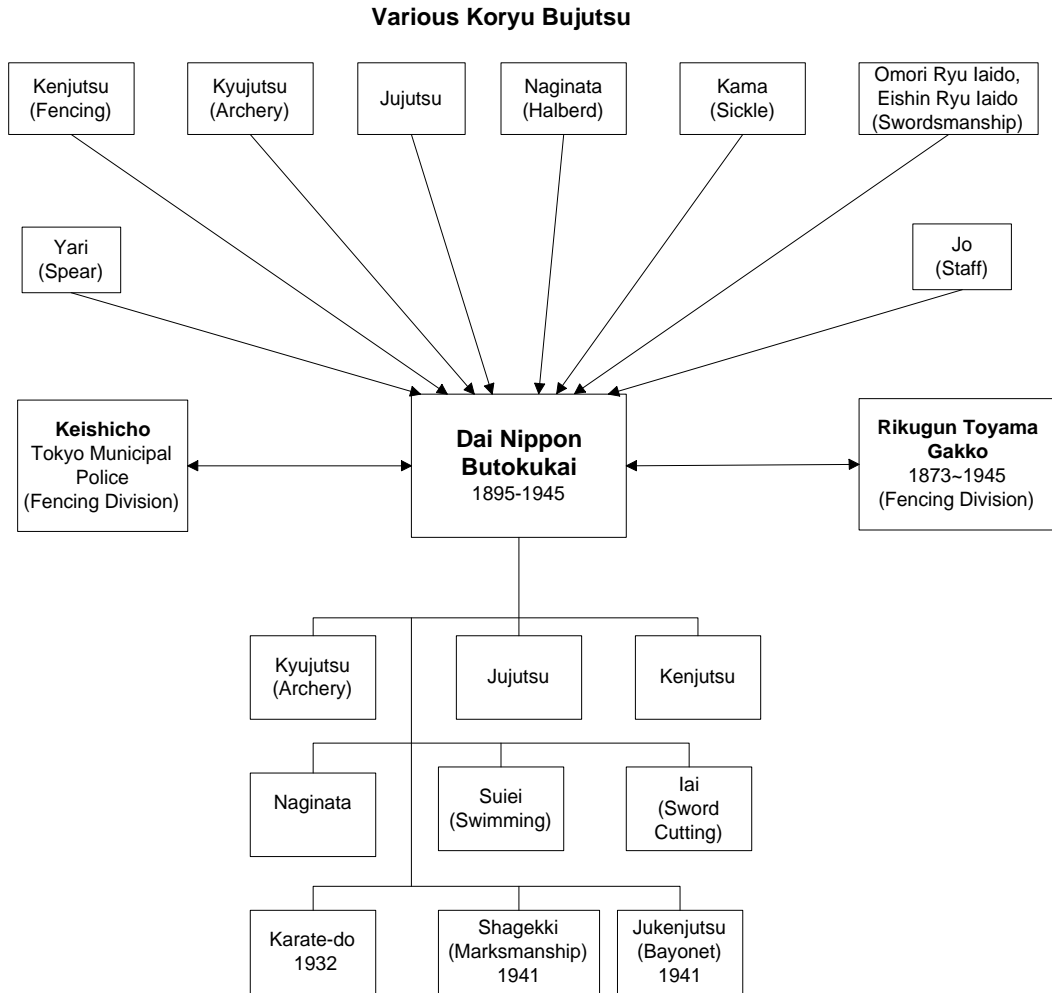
Various Koryu Bujutsu

Kenjutsu (Fencing)

Kyujutsu (Archery)

Jujutsu

Naginata (Halberd)

Kama (Sickle)

Omori Ryu Iaido, Eishin Ryu Iaido (Swordsmanship)

Yari (Spear)

Jo (Staff)

Keishicho
Tokyo Municipal Police (Fencing Division)

Dai Nippon Butokukai
1895-1945

Rikugun Toyama Gakko
1873~1945 (Fencing Division)

Kyujutsu (Archery)

Jujutsu

Kenjutsu

Naginata

Suiei (Swimming)

Iai (Sword Cutting)

Karate-do 1932

Shagekki (Marksmanship) 1941

Jukenjutsu (Bayonet) 1941